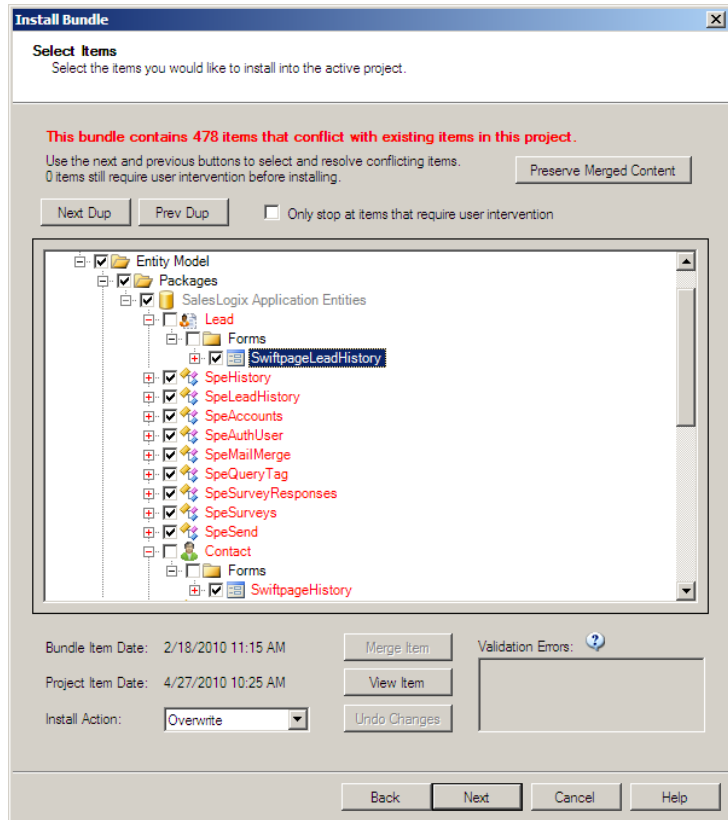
Install Bundle

Select Items
Select the items you would like to install into the active project.

This bundle contains 478 items that conflict with existing items in this project.

Use the next and previous buttons to select and resolve conflicting items.
0 items still require user intervention before installing.

Preserve Merged Content

Next Dup
Prev Dup
Only stop at items that require user intervention

Entity Model
Packages
SalesLogix Application Entities
Lead
Forms
SwiftpageLeadHistory
SpeHistory
SpeLeadHistory
SpeAccounts
SpeAuthUser
SpeMailMerge
SpeQueryTag
SpeSurveyResponses
SpeSurveys
SpeSend
Contact
Forms
SwiftpageHistory

Bundle Item Date: 2/18/2010 11:15 AM
Project Item Date: 4/27/2010 10:25 AM
Install Action: Overwrite

Merge Item
View Item
Undo Changes

Validation Errors:

Back
Next
Cancel
Help